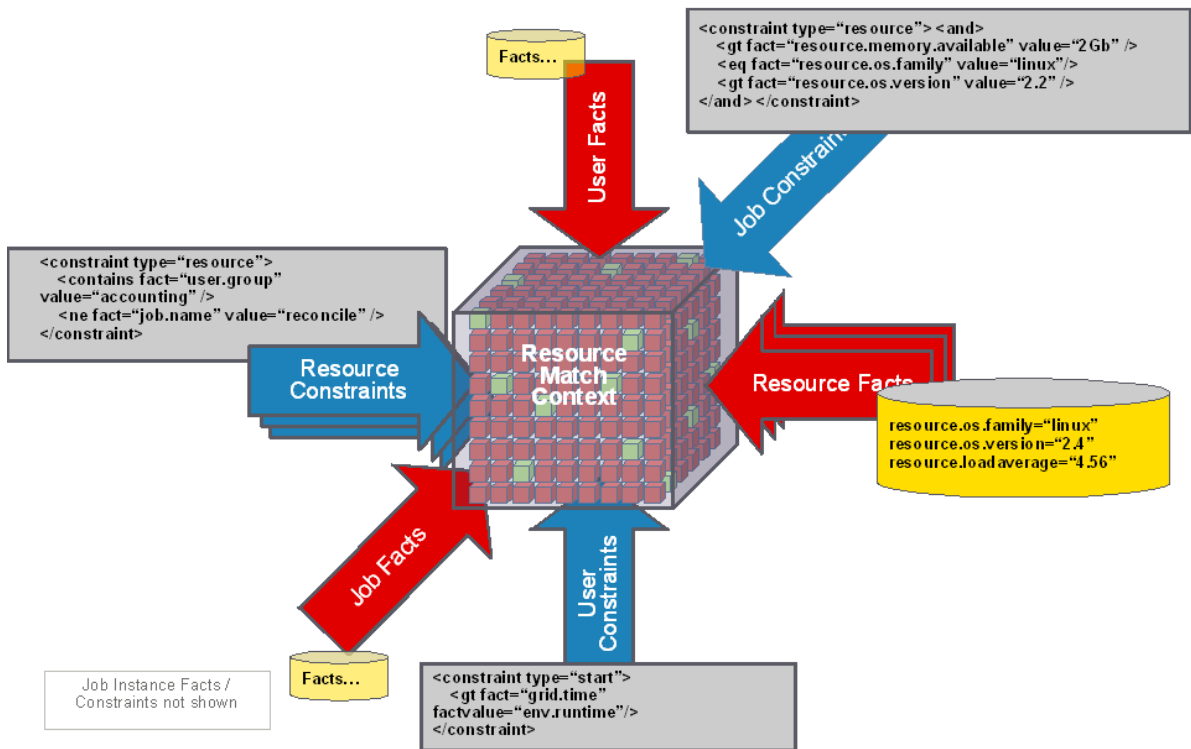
Facts...

User Facts

<constraint type="resource"> <and>
<gt fact="resource.memory.available" value="2Gb" />
<eq fact="resource.os.family" value="linux"/>
<gt fact="resource.os.version" value="2.2" />
</and> </constraint>

Job Constraints

<constraint type="resource">
<contains fact="user.group"
value="accounting" />
<ne fact="job.name" value="reconcile" />
</constraint>

Resource Constraints

Resource Match Context

Resource Facts

resource.os.family="linux"
resource.os.version="2.4"
resource.loadaverage="4.56"

Job Facts

User Constraints

Facts...

Job Instance Facts / Constraints not shown

<constraint type="start">
<gt fact="grid.time"
factvalue="env.runtime"/>
</constraint>